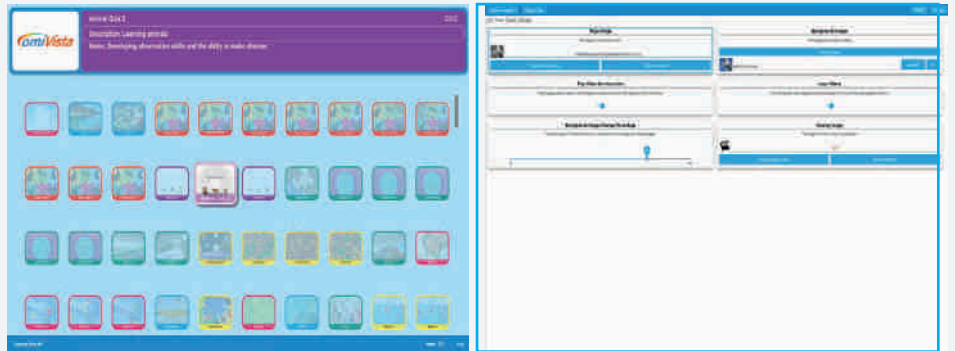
omniVista

Animal Quiz 1

Description: Learning animals

Notes: Developing observation skills and the ability to make choices

Map Image

Background Image

Play Video On Instruction

Loop Video

Background Image Change Time Gap

Startup Image